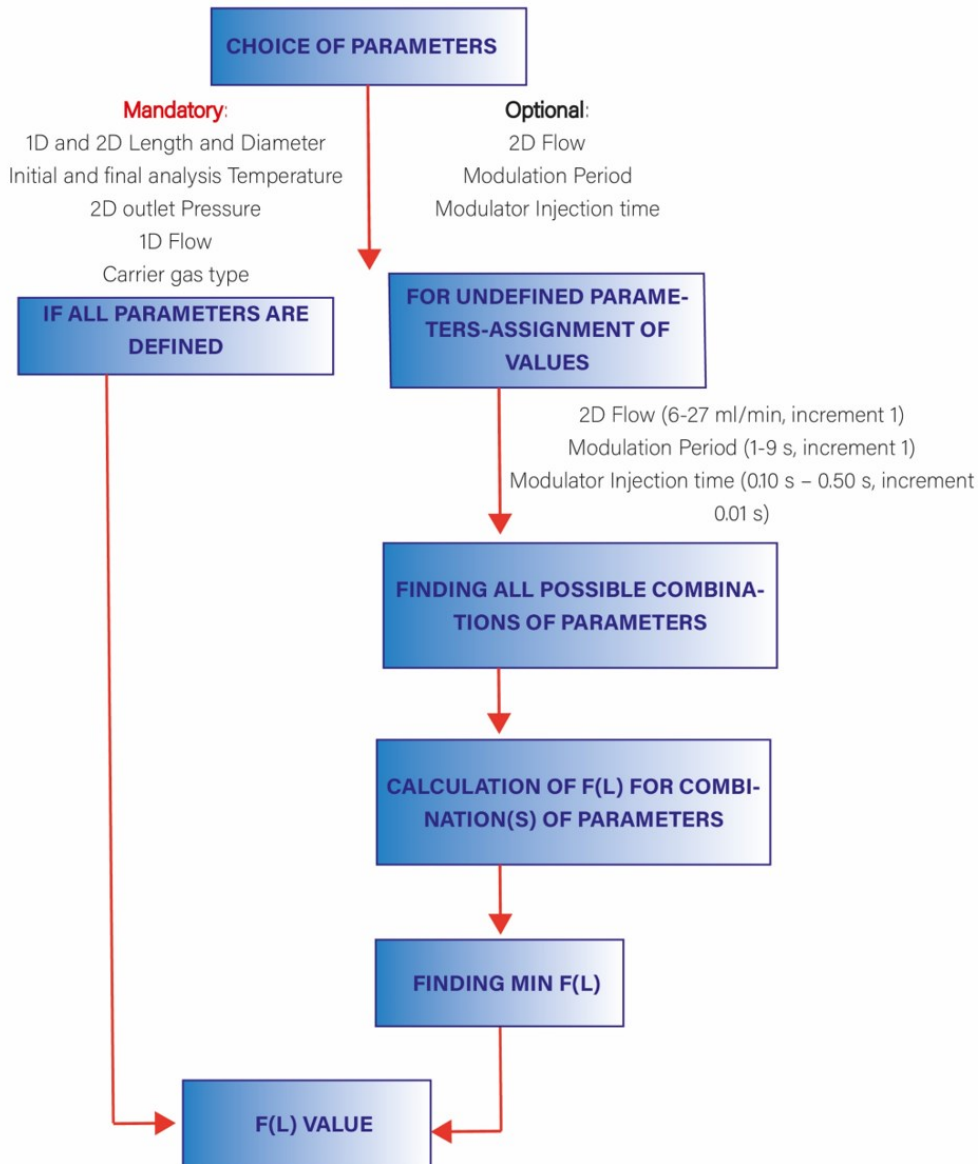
CHOICE OF PARAMETERS

Mandatory:
1D and 2D Length and Diameter
Initial and final analysis Temperature
2D outlet Pressure
1D Flow
Carrier gas type

Optional:
2D Flow
Modulation Period
Modulator Injection time

IF ALL PARAMETERS ARE DEFINED

FOR UNDEFINED PARAMETERS-ASSIGNMENT OF VALUES

2D Flow (6-27 ml/min, increment 1)
Modulation Period (1-9 s, increment 1)
Modulator Injection time (0.10 s – 0.50 s, increment 0.01 s)

FINDING ALL POSSIBLE COMBINATIONS OF PARAMETERS

CALCULATION OF F(L) FOR COMBINATION(S) OF PARAMETERS

FINDING MIN F(L)

F(L) VALUE